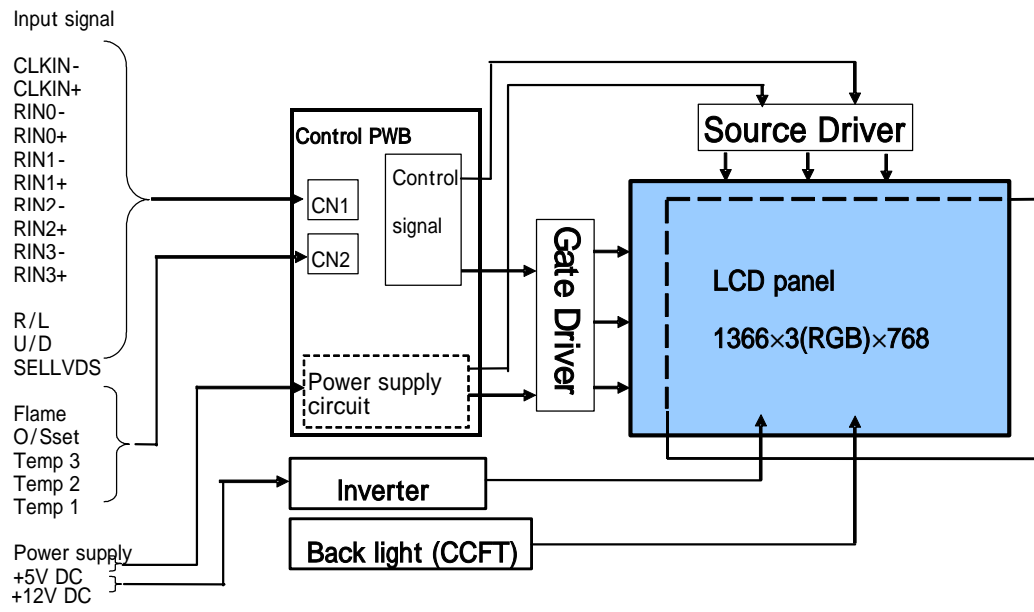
Input signal

CLKIN-
CLKIN+
RIN0-
RIN0+
RIN1-
RIN1+
RIN2-
RIN2+
RIN3-
RIN3+

R/L
U/D
SELLVDS

Flame
O/Sset
Temp 3
Temp 2
Temp 1

Power supply
+5V DC
+12V DC

Control PWB

CN1

CN2

Control signal

Power supply circuit

Gate Driver

Source Driver

LCD panel

1366×3(RGB)×768

Inverter

Back light (CCFT)